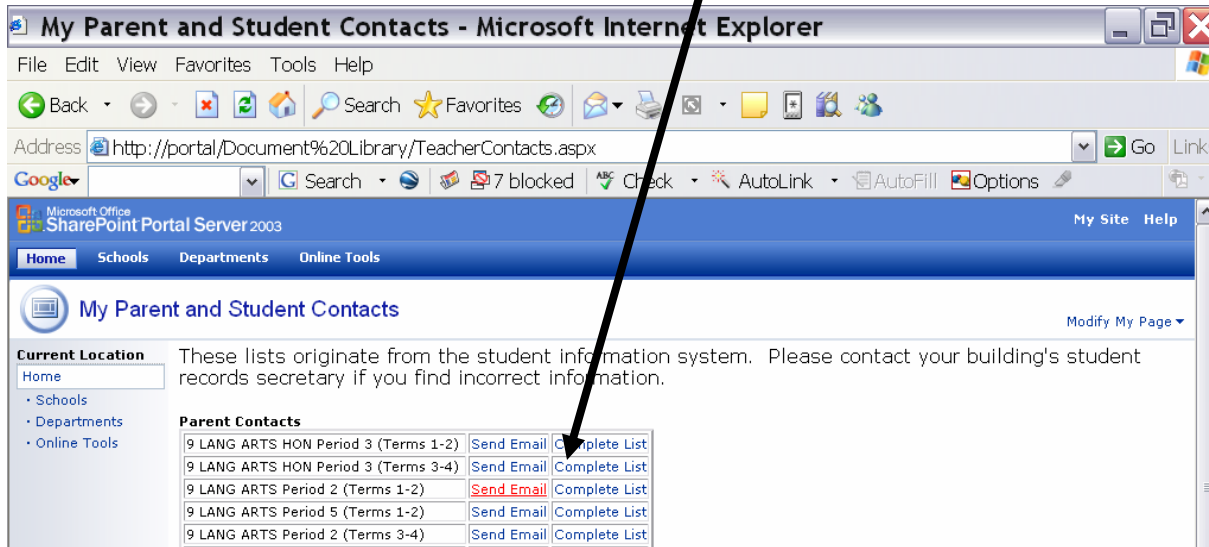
My Parent and Student Contacts - Microsoft Internet Explorer

File Edit View Favorites Tools Help

Back Search Favorites

Address http://portal/Document%20Library/TeacherContacts.aspx Go Links

Google Search 7 blocked Check AutoLink AutoFill Options

Microsoft Office SharePoint Portal Server 2003

My Site Help

Home Schools Departments Online Tools

My Parent and Student Contacts

Modify My Page

Current Location
Home
• Schools
• Departments
• Online Tools

These lists originate from the student information system. Please contact your building's student records secretary if you find incorrect information.

Parent Contacts

| 9 LANG ARTS HON Period 3 (Terms 1-2) | Send Email | Complete List |
|---|---|---|
| 9 LANG ARTS HON Period 3 (Terms 3-4) | Send Email | Complete List |
| 9 LANG ARTS Period 2 (Terms 1-2) | Send Email | Complete List |
| 9 LANG ARTS Period 5 (Terms 1-2) | Send Email | Complete List |
| 9 LANG ARTS Period 2 (Terms 3-4) | Send Email | Complete List |